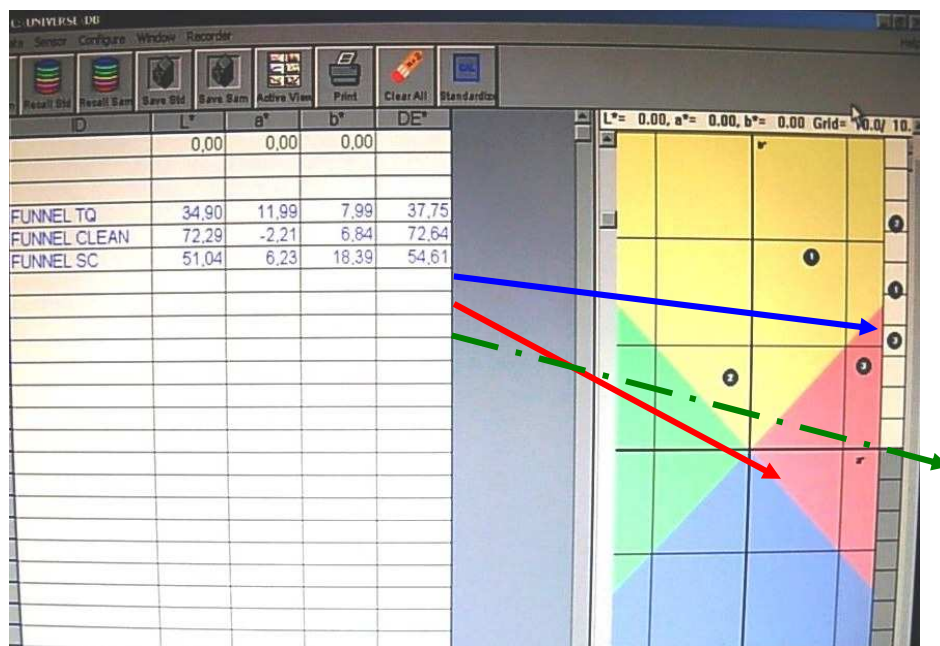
C: UNIVERSE-DB

ile Sensor Configure Window Recorder

Help

Recall Std Recall Sam Save Std Save Sam Active View Print Clear All Standardize

CAL

| ID | L* | a* | b* | DE* |
|---|---|---|---|---|
| | 0,00 | 0,00 | 0,00 | |
| | | | | |
| | | | | |
| FUNNEL TQ | 34,90 | 11,99 | 7,99 | 37,75 |
| FUNNEL CLEAN | 72,29 | -2,21 | 6,84 | 72,64 |
| FUNNEL SC | 51,04 | 6,23 | 18,39 | 54,61 |

L*= 0.00, a*= 0.00, b*= 0.00 Grid= 10.0/ 10.

b*

a*

1

2

3

2

1

3